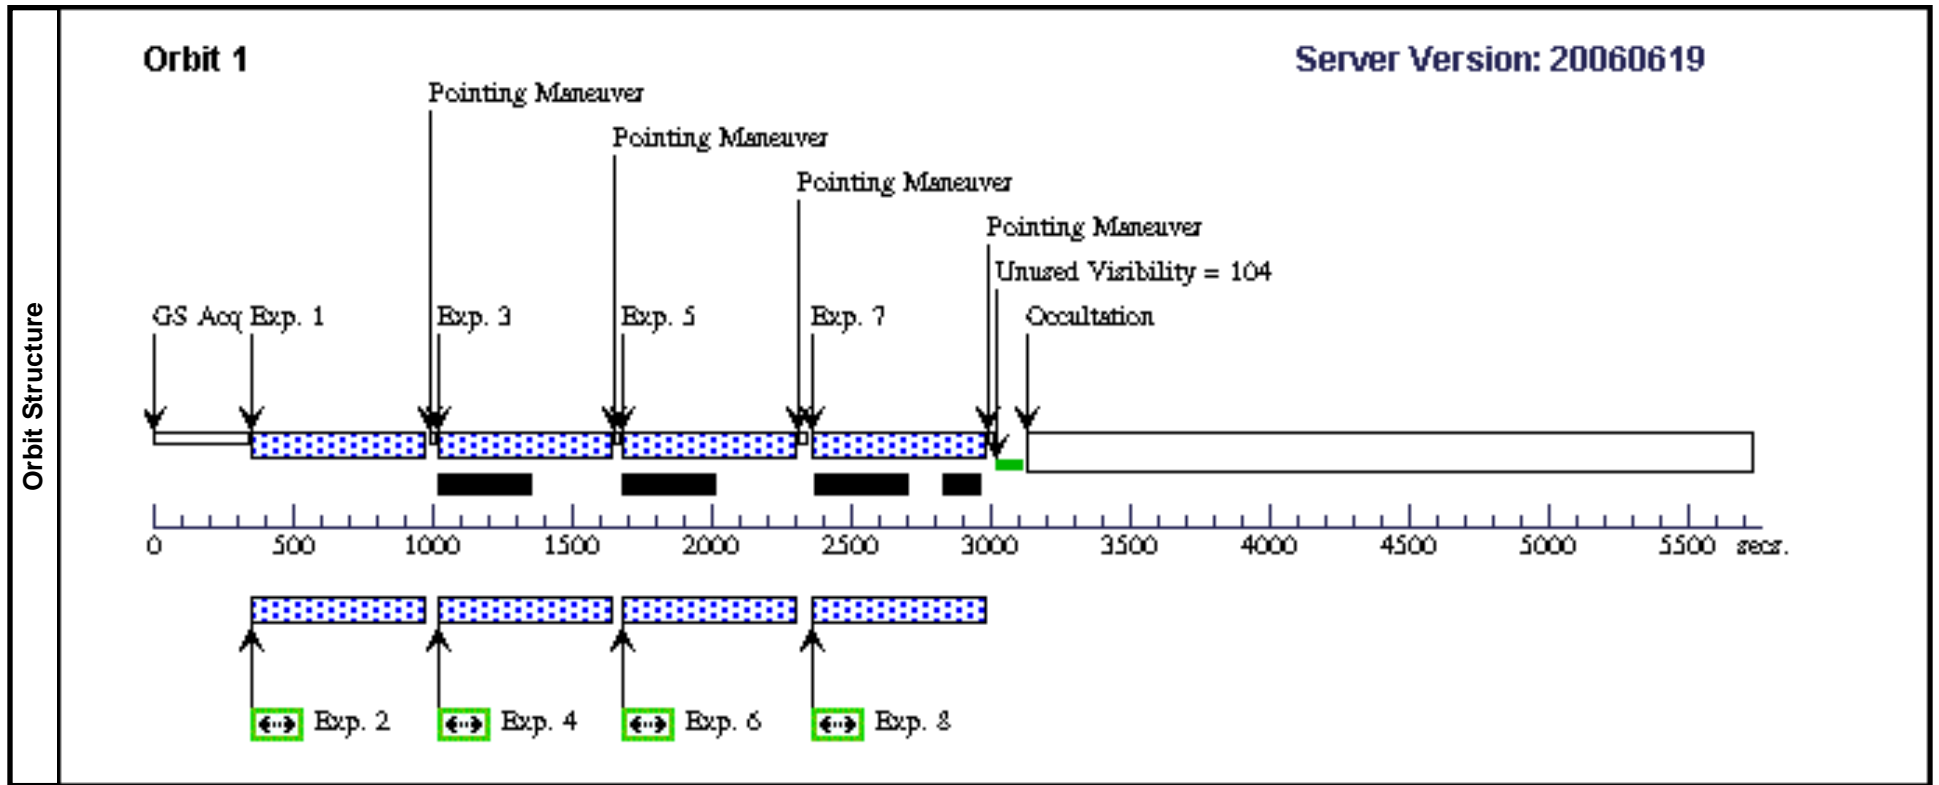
Orbit Structure

Orbit 1

Server Version: 20060619

Pointing Maneuver

Pointing Maneuver

Pointing Maneuver

Pointing Maneuver

Unused Visibility = 104

GS Acq Exp. 1

Exp. 3

Exp. 5

Exp. 7

Occultation

0 500 1000 1500 2000 2500 3000 3500 4000 4500 5000 5500 secs.

Exp. 2

Exp. 4

Exp. 6

Exp. 8